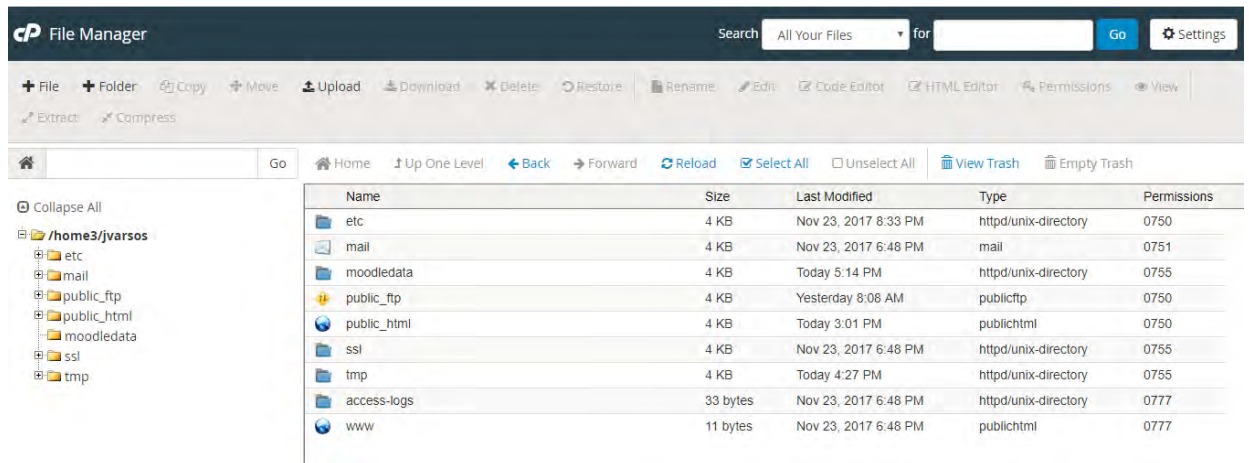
cP File Manager

Search All Your Files for Go Settings

+ File + Folder Copy Move Upload Download Delete Restore Rename Edit Code Editor HTML Editor Permissions View

Extract Compress

Go

Home Up One Level Back Forward Reload Select All Unselect All View Trash Empty Trash

Collapse All

/home3/jvarsos
etc
mail
public_ftp
public_html
moodledata
ssl
tmp

| Name | Size | Last Modified | Type | Permissions |
|---|---|---|---|---|
| etc | 4 KB | Nov 23, 2017 8:33 PM | httpd/unix-directory | 0750 |
| mail | 4 KB | Nov 23, 2017 6:48 PM | mail | 0751 |
| moodledata | 4 KB | Today 5:14 PM | httpd/unix-directory | 0755 |
| public_ftp | 4 KB | Yesterday 8:08 AM | publicftp | 0750 |
| public_html | 4 KB | Today 3:01 PM | publichtml | 0750 |
| ssl | 4 KB | Nov 23, 2017 6:48 PM | httpd/unix-directory | 0755 |
| tmp | 4 KB | Today 4:27 PM | httpd/unix-directory | 0755 |
| access-logs | 33 bytes | Nov 23, 2017 6:48 PM | httpd/unix-directory | 0777 |
| www | 11 bytes | Nov 23, 2017 6:48 PM | publichtml | 0777 |